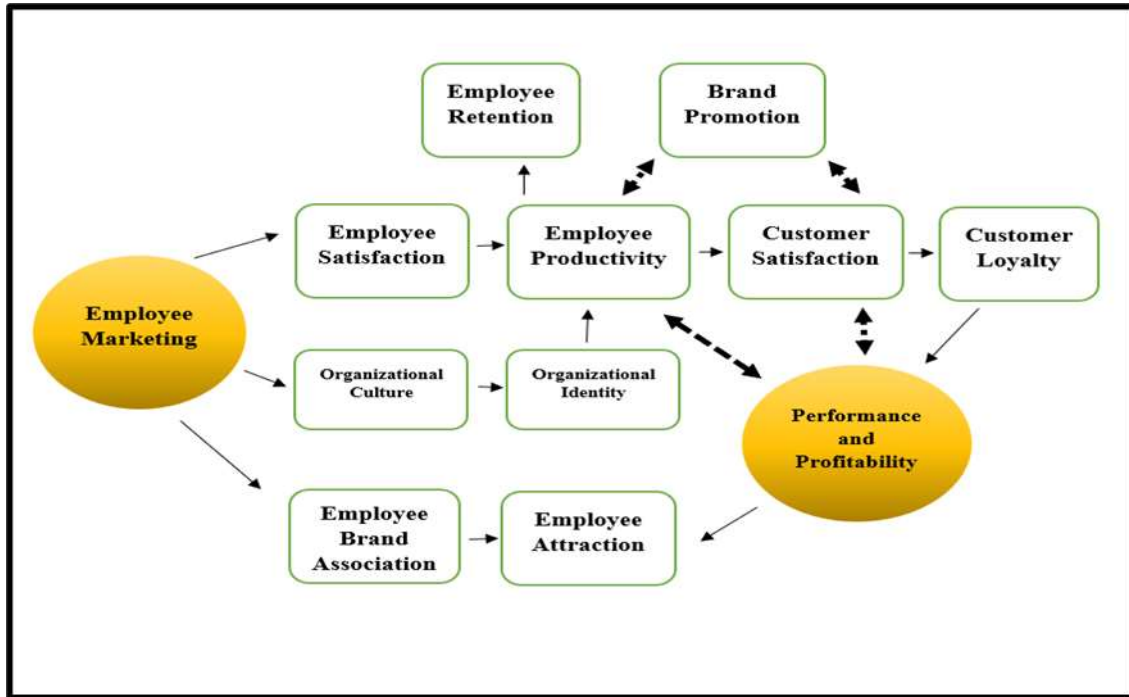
Employee Retention

Brand Promotion

Employee Satisfaction

Employee Productivity

Customer Satisfaction

Customer Loyalty

Employee Marketing

Organizational Culture

Organizational Identity

Performance and Profitability

Employee Brand Association

Employee Attraction